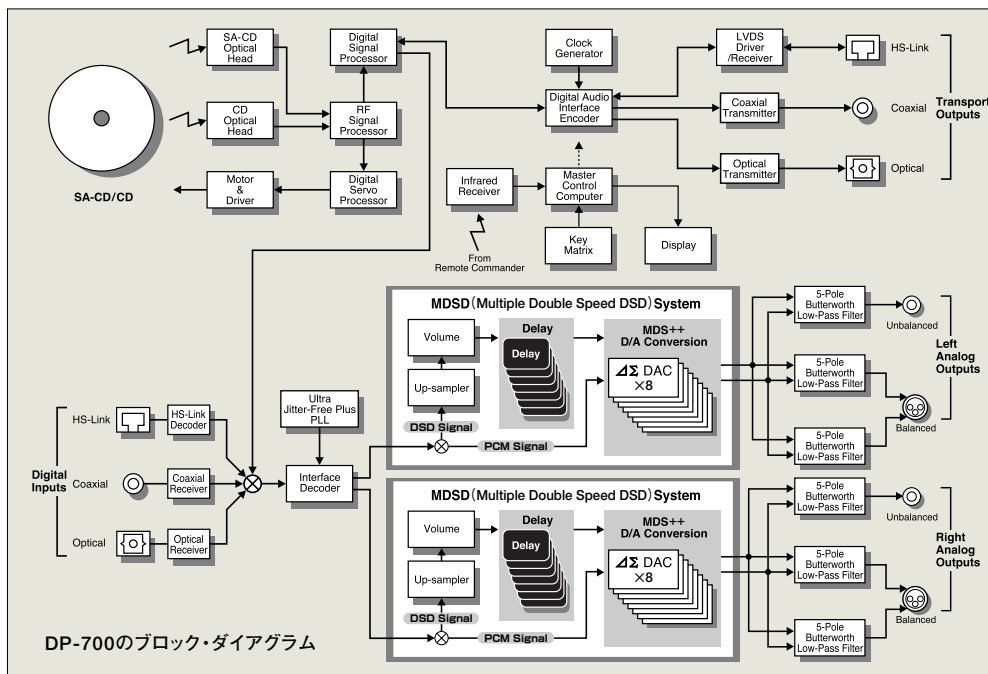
SA-CD Optical Head

CD Optical Head

SA-CD/CD

Digital Signal Processor

RF Signal Processor

Digital Servo Processor

Motor & Driver

Clock Generator

Digital Audio Interface Encoder

LVDS Driver /Receiver

HS-Link

Coaxial Transmitter

Coaxial

Optical Transmitter

Optical

Transport Outputs

Infrared Receiver

Master Control Computer

Key Matrix

Display

From Remote Commander

MDSD (Multiple Double Speed DSD) System

Volume

Delay

Delay

Up-sampler

DSD Signal

MDS++ D/A Conversion

$\Delta\Sigma$ DAC $\times 8$

PCM Signal

5-Pole Butterworth Low-Pass Filter

Unbalanced

5-Pole Butterworth Low-Pass Filter

5-Pole Butterworth Low-Pass Filter

Balanced

Left Analog Outputs

Ultra Jitter-Free Plus PLL

HS-Link

HS-Link Decoder

Digital Inputs

Coaxial

Coaxial Receiver

Optical

Optical Receiver

Interface Decoder

MDSD (Multiple Double Speed DSD) System

Volume

Delay

Delay

Up-sampler

DSD Signal

MDS++ D/A Conversion

$\Delta\Sigma$ DAC $\times 8$

PCM Signal

5-Pole Butterworth Low-Pass Filter

Unbalanced

5-Pole Butterworth Low-Pass Filter

5-Pole Butterworth Low-Pass Filter

Balanced

Right Analog Outputs

DP-700のブロック・ダイアグラム